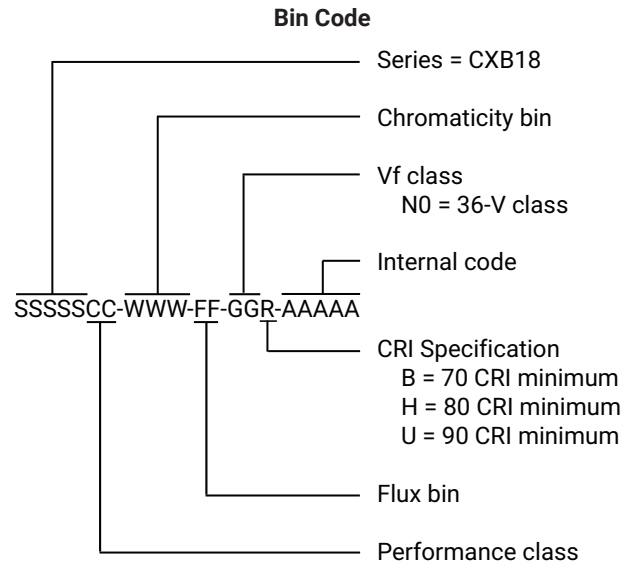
Bin Code

Series = CXB18

Chromaticity bin

Vf class
N0 = 36-V class

Internal code

SSSSSCC-WWW-FF-GGR-AAAAA

CRI Specification
B = 70 CRI minimum
H = 80 CRI minimum
U = 90 CRI minimum

Flux bin

Performance class